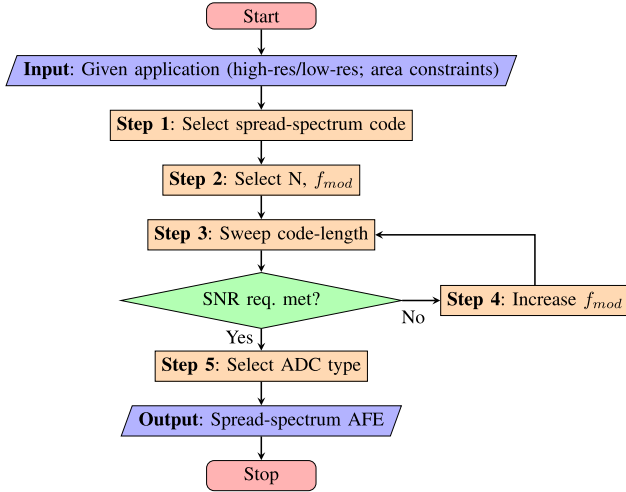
Start

**Input**: Given application (high-res/low-res; area constraints)

**Step 1**: Select spread-spectrum code

**Step 2**: Select N, $f_{mod}$

**Step 3**: Sweep code-length

SNR req. met?

No

**Step 4**: Increase $f_{mod}$

Yes

**Step 5**: Select ADC type

**Output**: Spread-spectrum AFE

Stop